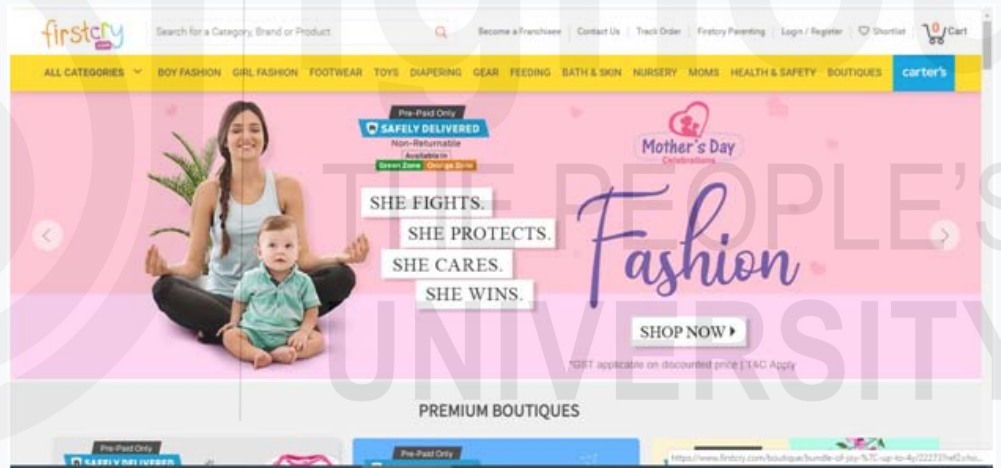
firstcry .com

Search for a Category, Brand or Product

Become a Franchisee | Contact Us | Track Order | Firstcry Parenting | Login / Register | Shortlist | 0 Cart

ALL CATEGORIES BOY FASHION GIRL FASHION FOOTWEAR TOYS DIAPERING GEAR FEEDING BATH & SKIN NURSERY MOMS HEALTH & SAFETY BOUTIQUES carter's

Pre-Paid Only
SAFELY DELIVERED
Non-Returnable
Available in
Green Zone Orange Zone

Mother's Day
Celebrations

SHE FIGHTS.
SHE PROTECTS.
SHE CARES.
SHE WINS.

Fashion

SHOP NOW ▸

*GST applicable on discounted price | T&C Apply

THE PEOPLE'S
UNIVERSITY

PREMIUM BOUTIQUES

Pre-Paid Only
SAFELY DELIVERED

Pre-Paid Only

https://www.firstcry.com/boutique/bundle-of-joy-%7C-up-to-4y/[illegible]